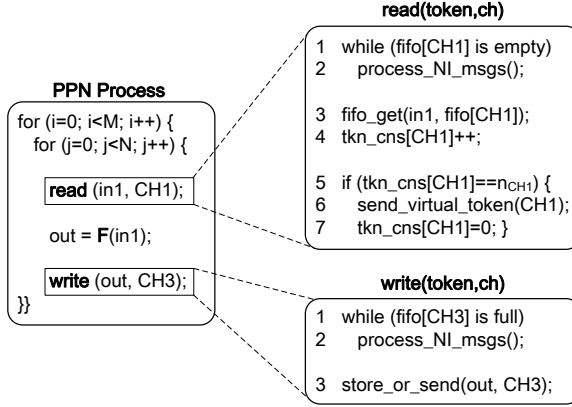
PPN Process

for (i=0; i<M; i++) {
for (j=0; j<N; j++) {

read (in1, CH1);

out = F(in1);

write (out, CH3);
}}

read(token,ch)

1 while (fifo[CH1] is empty)
2 process_NI_msgs();

3 fifo_get(in1, fifo[CH1]);
4 tkn_cns[CH1]++;

5 if (tkn_cns[CH1]==$n_{CH1}$) {
6 send_virtual_token(CH1);
7 tkn_cns[CH1]=0; }

write(token,ch)

1 while (fifo[CH3] is full)
2 process_NI_msgs();

3 store_or_send(out, CH3);